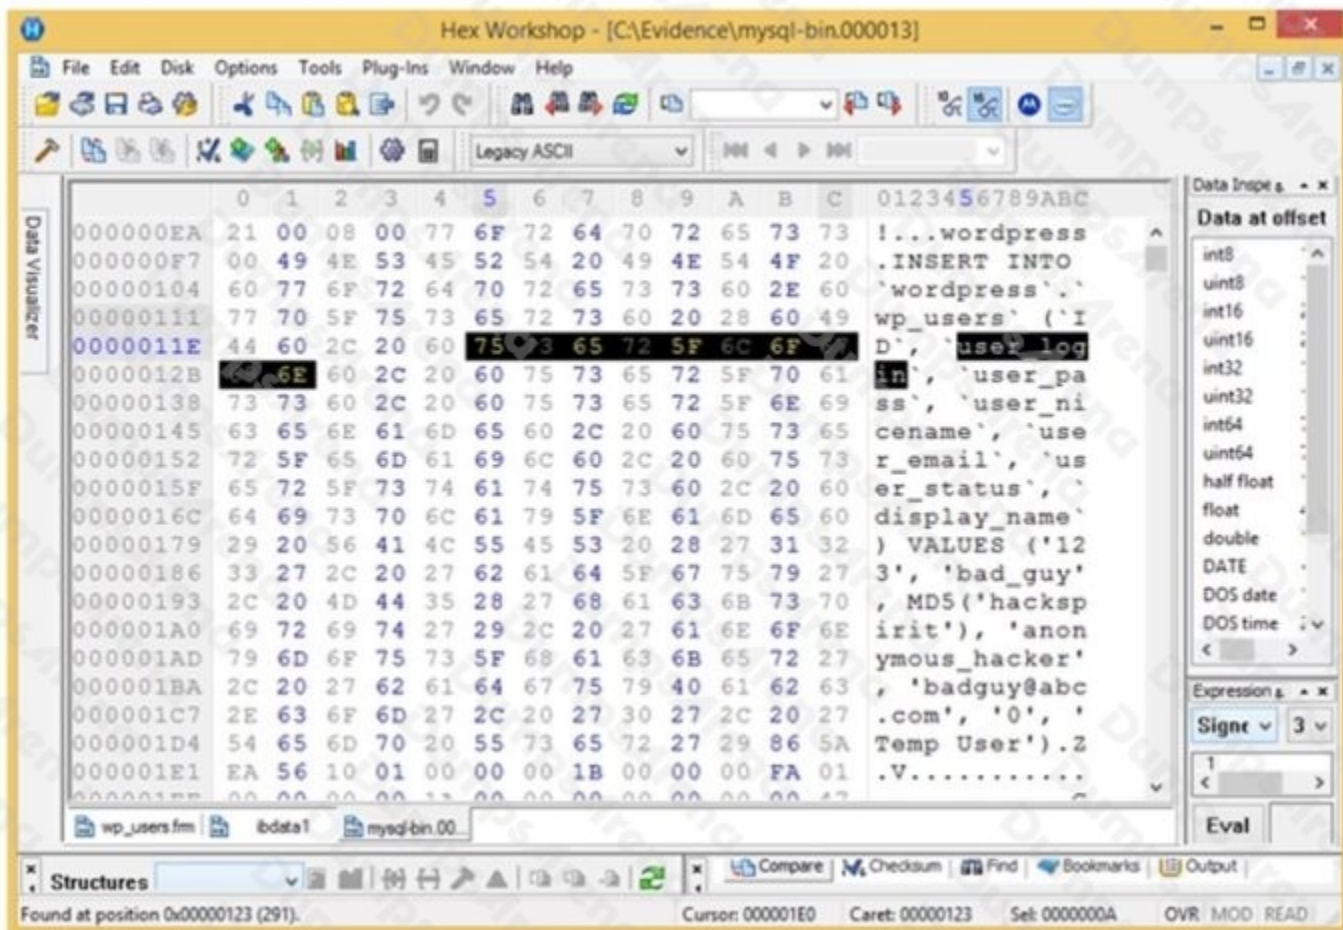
Hex Workshop - [C:\Evidence\mysql-bin.000013]

File Edit Disk Options Tools Plug-Ins Window Help

Legacy ASCII

Data Visualizer

| | 0 | 1 | 2 | 3 | 4 | 5 | 6 | 7 | 8 | 9 | A | B | C | 0123456789ABC |
|---|---|---|---|---|---|---|---|---|---|---|---|---|---|---|
| 000000EA | 21 | 00 | 08 | 00 | 77 | 6F | 72 | 64 | 70 | 72 | 65 | 73 | 73 | !...wordpress |
| 000000F7 | 00 | 49 | 4E | 53 | 45 | 52 | 54 | 20 | 49 | 4E | 54 | 4F | 20 | .INSERT INTO |
| 00000104 | 60 | 77 | 6F | 72 | 64 | 70 | 72 | 65 | 73 | 73 | 60 | 2E | 60 | `wordpress`.` |
| 00000111 | 77 | 70 | 5F | 75 | 73 | 65 | 72 | 73 | 60 | 20 | 28 | 60 | 49 | wp_users` (`I |
| 0000011E | 44 | 60 | 2C | 20 | 60 | 75 | 73 | 65 | 72 | 5F | 6C | 6F | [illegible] | D`, `user_log |
| 0000012B | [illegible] | 6E | 60 | 2C | 20 | 60 | 75 | 73 | 65 | 72 | 5F | 70 | 61 | in`, `user_pa |
| 00000138 | 73 | 73 | 60 | 2C | 20 | 60 | 75 | 73 | 65 | 72 | 5F | 6E | 69 | ss`, `user_ni |
| 00000145 | 63 | 65 | 6E | 61 | 6D | 65 | 60 | 2C | 20 | 60 | 75 | 73 | 65 | cename`, `use |
| 00000152 | 72 | 5F | 65 | 6D | 61 | 69 | 6C | 60 | 2C | 20 | 60 | 75 | 73 | r_email`, `us |
| 0000015F | 65 | 72 | 5F | 73 | 74 | 61 | 74 | 75 | 73 | 60 | 2C | 20 | 60 | er_status`, ` |
| 0000016C | 64 | 69 | 73 | 70 | 6C | 61 | 79 | 5F | 6E | 61 | 6D | 65 | 60 | display_name` |
| 00000179 | 29 | 20 | 56 | 41 | 4C | 55 | 45 | 53 | 20 | 28 | 27 | 31 | 32 | ) VALUES ('12 |
| 00000186 | 33 | 27 | 2C | 20 | 27 | 62 | 61 | 64 | 5F | 67 | 75 | 79 | 27 | 3', 'bad_guy' |
| 00000193 | 2C | 20 | 4D | 44 | 35 | 28 | 27 | 68 | 61 | 63 | 6B | 73 | 70 | , MD5('hacksp |
| 000001A0 | 69 | 72 | 69 | 74 | 27 | 29 | 2C | 20 | 27 | 61 | 6E | 6F | 6E | irit'), 'anon |
| 000001AD | 79 | 6D | 6F | 75 | 73 | 5F | 68 | 61 | 63 | 6B | 65 | 72 | 27 | ymous_hacker' |
| 000001BA | 2C | 20 | 27 | 62 | 61 | 64 | 67 | 75 | 79 | 40 | 61 | 62 | 63 | , 'badguy@abc |
| 000001C7 | 2E | 63 | 6F | 6D | 27 | 2C | 20 | 27 | 30 | 27 | 2C | 20 | 27 | .com', '0', ' |
| 000001D4 | 54 | 65 | 6D | 70 | 20 | 55 | 73 | 65 | 72 | 27 | 29 | 86 | 5A | Temp User').Z |
| 000001E1 | EA | 56 | 10 | 01 | 00 | 00 | 00 | 1B | 00 | 00 | 00 | FA | 01 | .V........... |

Data Inspe... Data at offset
int8 uint8 int16 uint16 int32 uint32 int64 uint64 half float float double DATE DOS date DOS time

Expression... Signe 3 1 Eval

wp_users.frm ibdata1 mysql-bin.00

Structures

Compare Checksum Find Bookmarks Output

Found at position 0x00000123 (291). Cursor: 000001E0 Caret: 00000123 Sel: 0000000A OVR MOD READ